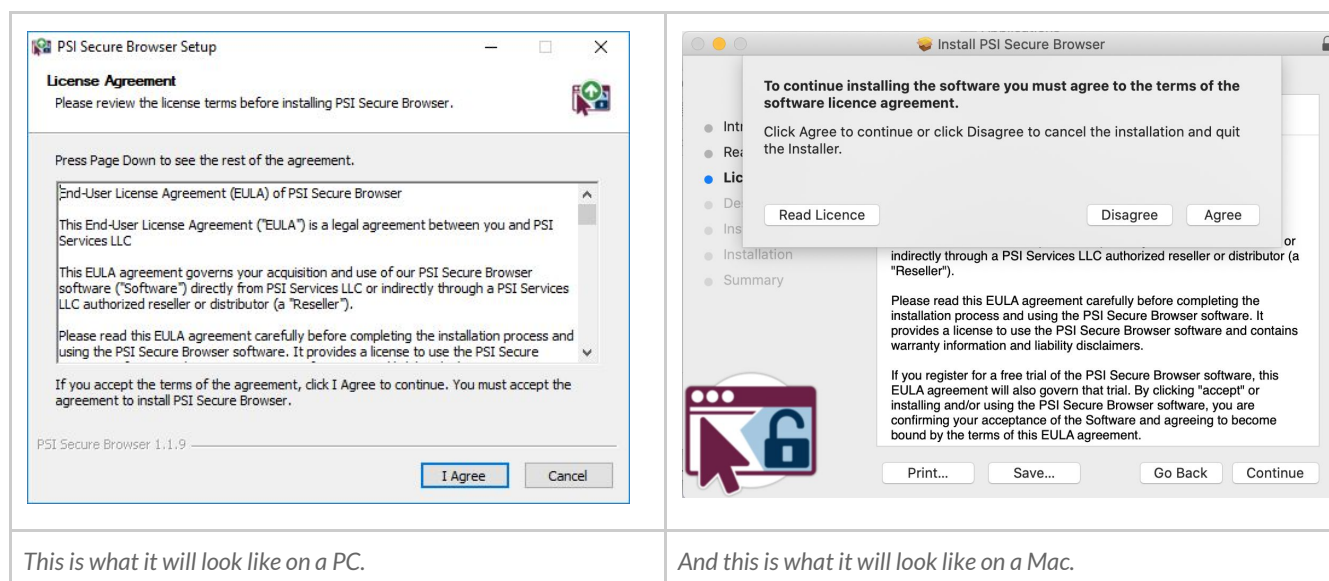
PSI Secure Browser Setup

License Agreement
Please review the license terms before installing PSI Secure Browser.

Press Page Down to see the rest of the agreement.

End-User License Agreement (EULA) of PSI Secure Browser

This End-User License Agreement ("EULA") is a legal agreement between you and PSI Services LLC

This EULA agreement governs your acquisition and use of our PSI Secure Browser software ("Software") directly from PSI Services LLC or indirectly through a PSI Services LLC authorized reseller or distributor (a "Reseller").

Please read this EULA agreement carefully before completing the installation process and using the PSI Secure Browser software. It provides a license to use the PSI Secure

If you accept the terms of the agreement, click I Agree to continue. You must accept the agreement to install PSI Secure Browser.

PSI Secure Browser 1.1.9

I Agree Cancel

This is what it will look like on a PC.

Install PSI Secure Browser

To continue installing the software you must agree to the terms of the software licence agreement.

Click Agree to continue or click Disagree to cancel the installation and quit the Installer.

Read Licence Disagree Agree

Intr
Rea
Lic
De
Ins
Installation
Summary

or indirectly through a PSI Services LLC authorized reseller or distributor (a "Reseller").

Please read this EULA agreement carefully before completing the installation process and using the PSI Secure Browser software. It provides a license to use the PSI Secure Browser software and contains warranty information and liability disclaimers.

If you register for a free trial of the PSI Secure Browser software, this EULA agreement will also govern that trial. By clicking "accept" or installing and/or using the PSI Secure Browser software, you are confirming your acceptance of the Software and agreeing to become bound by the terms of this EULA agreement.

Print... Save... Go Back Continue

And this is what it will look like on a Mac.